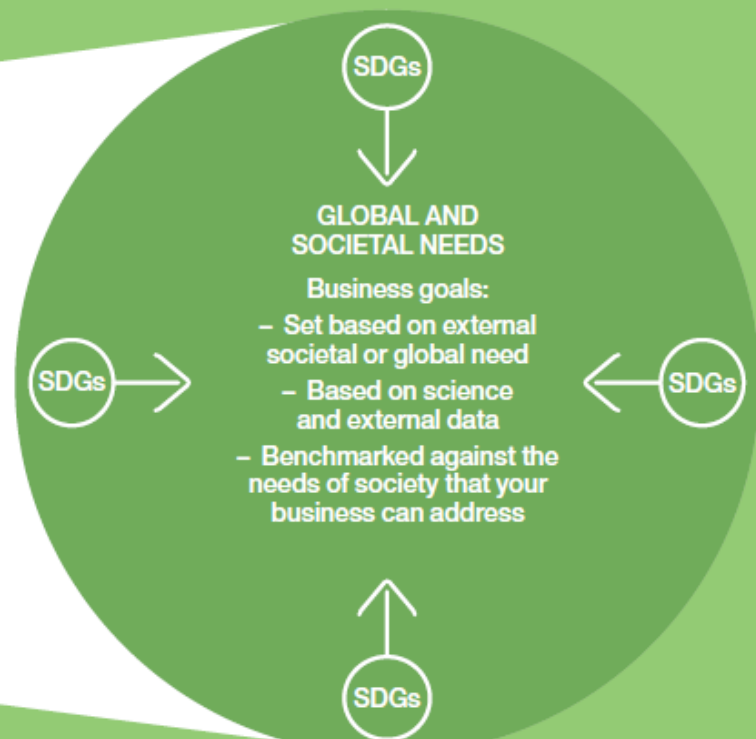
SDGs

SDGs

SDGs

SDGs

GLOBAL AND SOCIETAL NEEDS

Business goals:

– Set based on external societal or global need

– Based on science and external data

– Benchmarked against the needs of society that your business can address